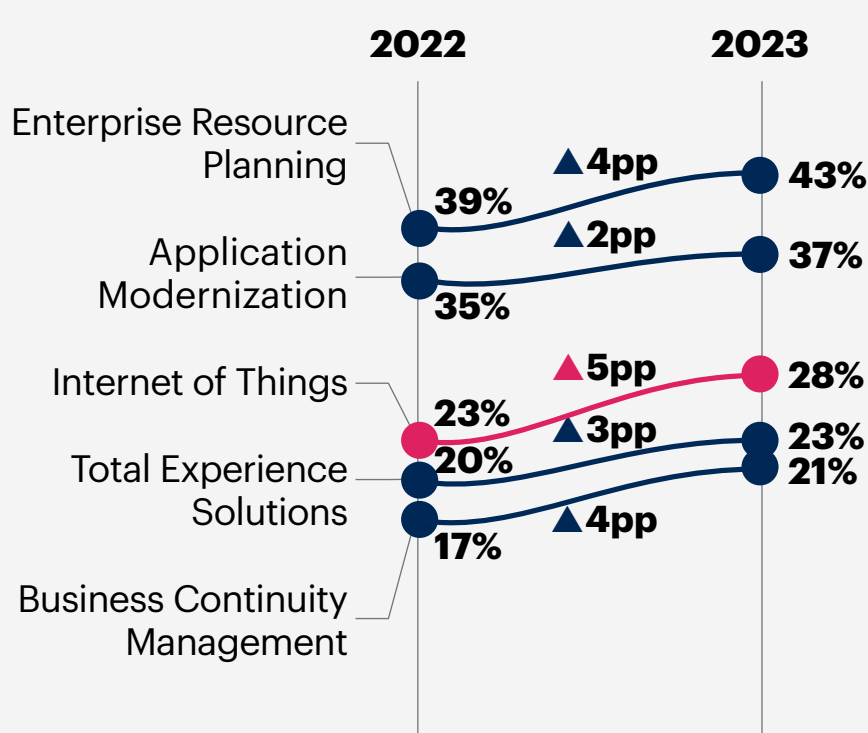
2022

2023

Enterprise Resource Planning

▲4pp

39%

43%

Application Modernization

▲2pp

35%

37%

Internet of Things

▲5pp

23%

28%

Total Experience Solutions

▲3pp

20%

23%

21%

▲4pp

17%

Business Continuity Management